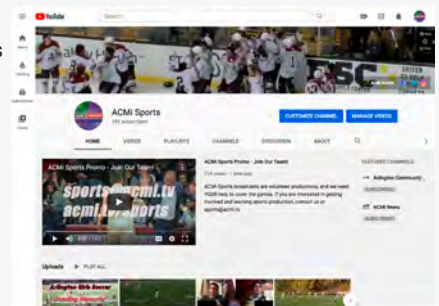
YouTube

ACMi Sports
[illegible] subscribers

CUSTOMIZE CHANNEL
MANAGE VIDEOS

HOME
VIDEOS
PLAYLISTS
CHANNELS
DISCUSSION
ABOUT

ACMi Sports Promo - Join Our Team!

sports@acmi.tv
acmi.tv/sports

ACMi Sports Promo - Join Our Team!
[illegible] views • 1 year ago
ACMi Sports broadcasters are volunteer productions, and we need YOUR help to cover the games. If you are interested in getting involved and learning sports production, contact us at sports@acmi.tv

FEATURED CHANNELS
Arlington Community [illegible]
SUBSCRIBED
ACMi News
SUBSCRIBE

Uploads
PLAY ALL

Arlington Girls Soccer
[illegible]